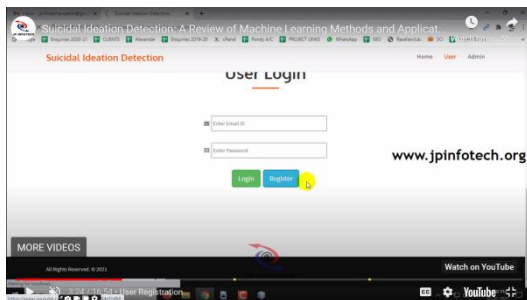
Suicidal Ideation Detection: A Review of Machine Learning Methods and Applicat...

Enquiries 2020-21 CLIENTS Alexander Enquiries 2019-20 cheval Ponty A/C PROJECT LINKS WhatsApp SEO Residential SCI

Suicidal Ideation Detection

Home User Admin

User Login

Enter Email ID

Enter Password

www.jpinfotech.org

Login Register

MORE VIDEOS

All Rights Reserved. © 2021

Watch on YouTube

3:24 / 16:54 • User Registration

YouTube